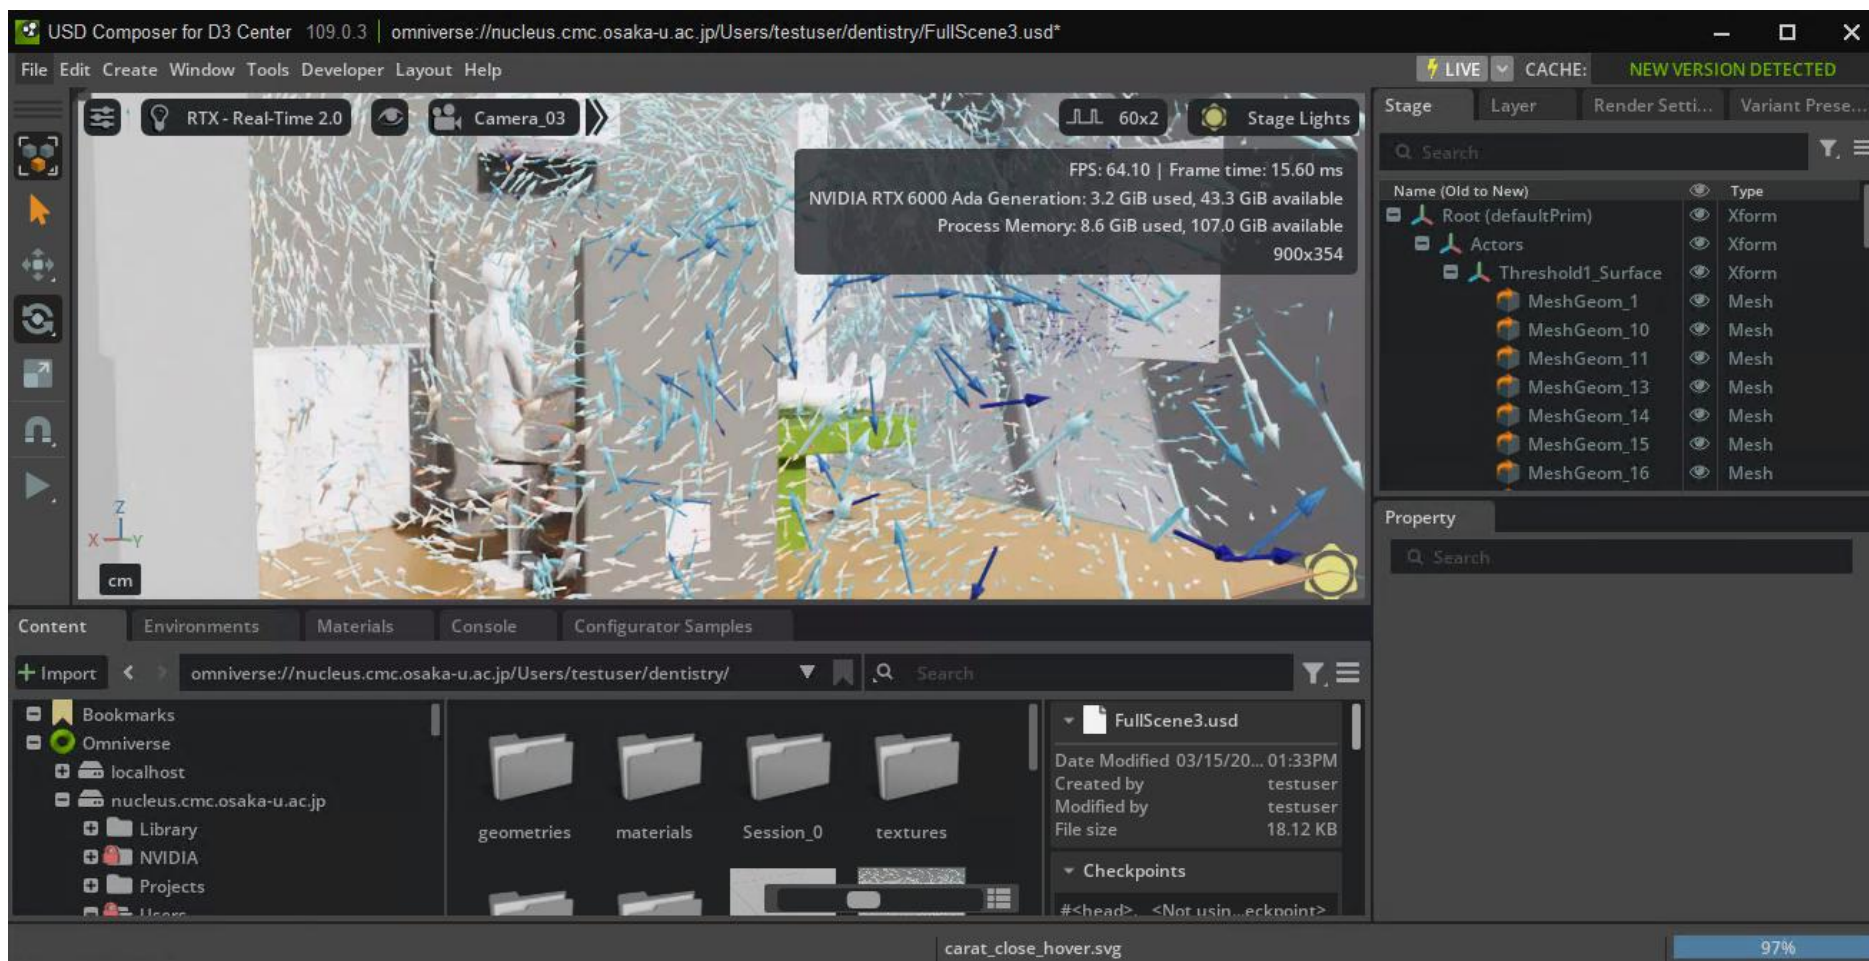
USD Composer for D3 Center 109.0.3 | omniverse://nucleus.cmc.osaka-u.ac.jp/Users/testuser/dentistry/FullScene3.usd*

File Edit Create Window Tools Developer Layout Help

LIVE CACHE: NEW VERSION DETECTED

RTX - Real-Time 2.0 Camera_03 60x2 Stage Lights

FPS: 64.10 | Frame time: 15.60 ms
NVIDIA RTX 6000 Ada Generation: 3.2 GiB used, 43.3 GiB available
Process Memory: 8.6 GiB used, 107.0 GiB available
900x354

Z
X Y
cm

Stage Layer Render Setti... Variant Prese...

Search

| Name (Old to New) | Type |
|---|---|
| Root (defaultPrim) | Xform |
| Actors | Xform |
| Threshold1_Surface | Xform |
| MeshGeom_1 | Mesh |
| MeshGeom_10 | Mesh |
| MeshGeom_11 | Mesh |
| MeshGeom_13 | Mesh |
| MeshGeom_14 | Mesh |
| MeshGeom_15 | Mesh |
| MeshGeom_16 | Mesh |

Property

Search

Content Environments Materials Console Configurator Samples

Import omniverse://nucleus.cmc.osaka-u.ac.jp/Users/testuser/dentistry/ Search

Bookmarks
Omniverse
localhost
nucleus.cmc.osaka-u.ac.jp
Library
NVIDIA
Projects
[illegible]

geometries materials Session_0 textures

FullScene3.usd
Date Modified 03/15/20... 01:33PM
Created by testuser
Modified by testuser
File size 18.12 KB
Checkpoints
#<head>. <Not usin...eckpoint>

carat_close_hover.svg 97%